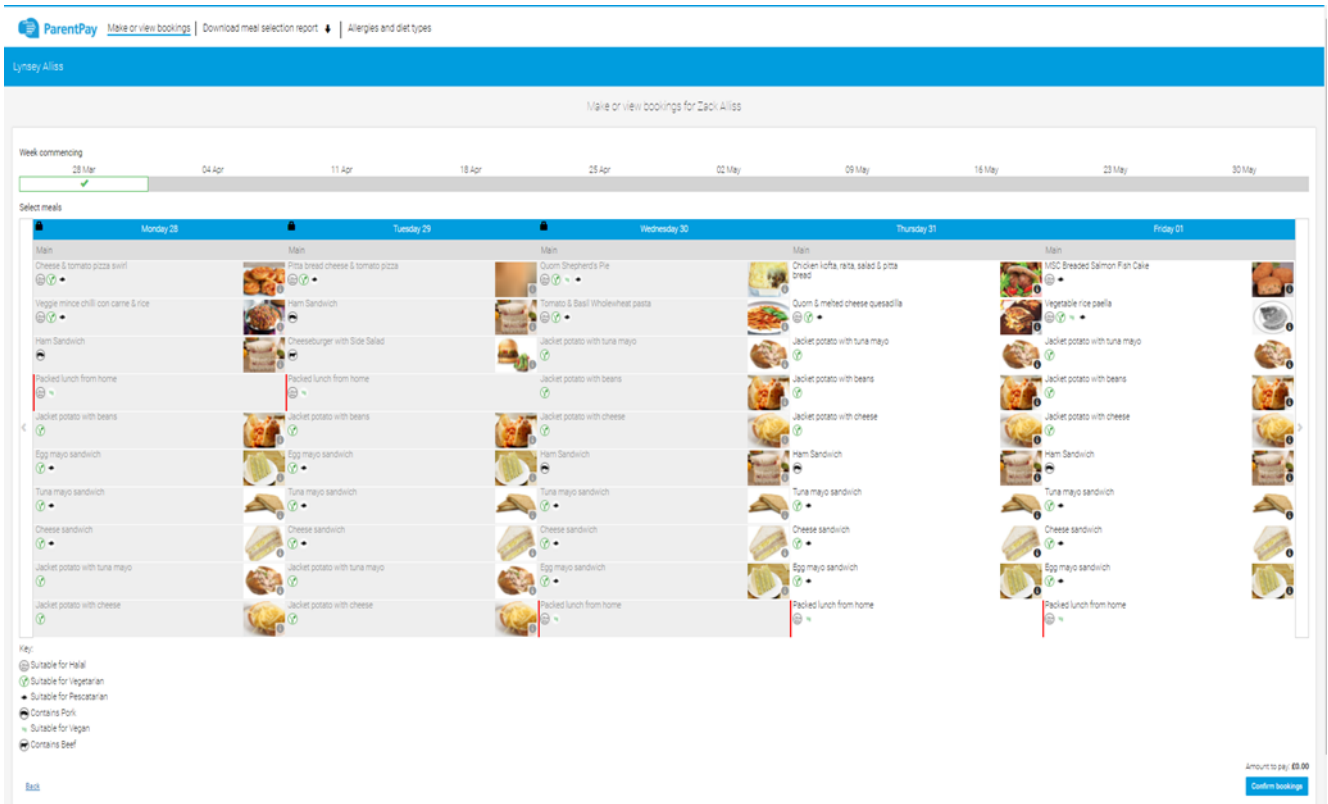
ParentPay Make or view bookings | Download meal selection report | Allergies and diet types

Lynsey Aliss

Make or view bookings for Zack Aliss

Week commencing

28 Mar 04 Apr 11 Apr 18 Apr 25 Apr 02 May 09 May 16 May 23 May 30 May

Select meals

| Monday 28 | Tuesday 29 | Wednesday 30 | Thursday 31 | Friday 01 |
|---|---|---|---|---|
| Main | Main | Main | Main | Main |
| Cheese & tomato pizza swirl | Pitta bread cheese & tomato pizza | Quorn Shepherd's Pie | Chicken kofta, raita, salad & pitta bread | MSC Breaded Salmon Fish Cake |
| Veggie mince chilli con carne & rice | Ham Sandwich | Tomato & Basil Wholewheat pasta | Quorn & melted cheese quesadilla | Vegetable rice paella |
| Ham Sandwich | Cheeseburger with Side Salad | Jacket potato with tuna mayo | Jacket potato with tuna mayo | Jacket potato with tuna mayo |
| Packed lunch from home | Packed lunch from home | Jacket potato with beans | Jacket potato with beans | Jacket potato with beans |
| Jacket potato with beans | Jacket potato with beans | Jacket potato with cheese | Jacket potato with cheese | Jacket potato with cheese |
| Egg mayo sandwich | Egg mayo sandwich | Ham Sandwich | Ham Sandwich | Ham Sandwich |
| Tuna mayo sandwich | Tuna mayo sandwich | Tuna mayo sandwich | Tuna mayo sandwich | Tuna mayo sandwich |
| Cheese sandwich | Cheese sandwich | Cheese sandwich | Cheese sandwich | Cheese sandwich |
| Jacket potato with tuna mayo | Jacket potato with tuna mayo | Egg mayo sandwich | Egg mayo sandwich | Egg mayo sandwich |
| Jacket potato with cheese | Jacket potato with cheese | Packed lunch from home | Packed lunch from home | Packed lunch from home |

Key:
Suitable for Halal
Suitable for Vegetarian
Suitable for Pescatarian
Contains Pork
Suitable for Vegan
Contains Beef

Amount to pay: £0.00

Back

Confirm bookings